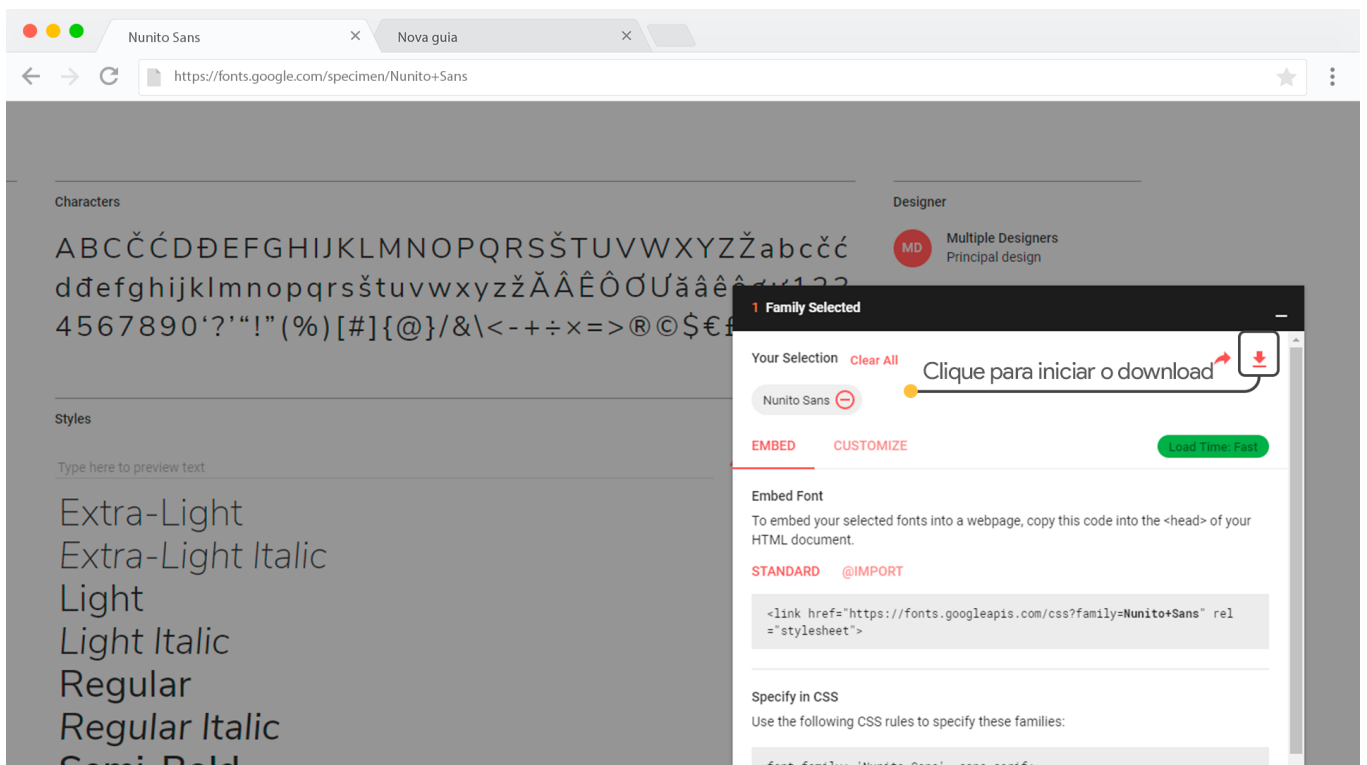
Nunito Sans
Nova guia
https://fonts.google.com/specimen/Nunito+Sans

Characters

ABCČĆĆDĐEFGHIJKLMNOPQRSŠTUVWXYZŽžabcčć dđefghijklmnopqrsštuvwxyzžĂÂÊÔƠƯăâêô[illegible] 4567890'?'"!"(%)[#]{@}/&\<-+÷×=>®©$€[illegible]

Designer

MD
Multiple Designers
Principal design

Styles

Type here to preview text

Extra-Light
Extra-Light Italic
Light
Light Italic
Regular
Regular Italic
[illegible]

1 Family Selected

Your Selection Clear All
Clique para iniciar o download
Nunito Sans

EMBED CUSTOMIZE
Load Time: Fast

Embed Font
To embed your selected fonts into a webpage, copy this code into the <head> of your HTML document.

STANDARD @IMPORT

<link href="https://fonts.googleapis.com/css?family=Nunito+Sans" rel ="stylesheet">

Specify in CSS
Use the following CSS rules to specify these families:

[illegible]